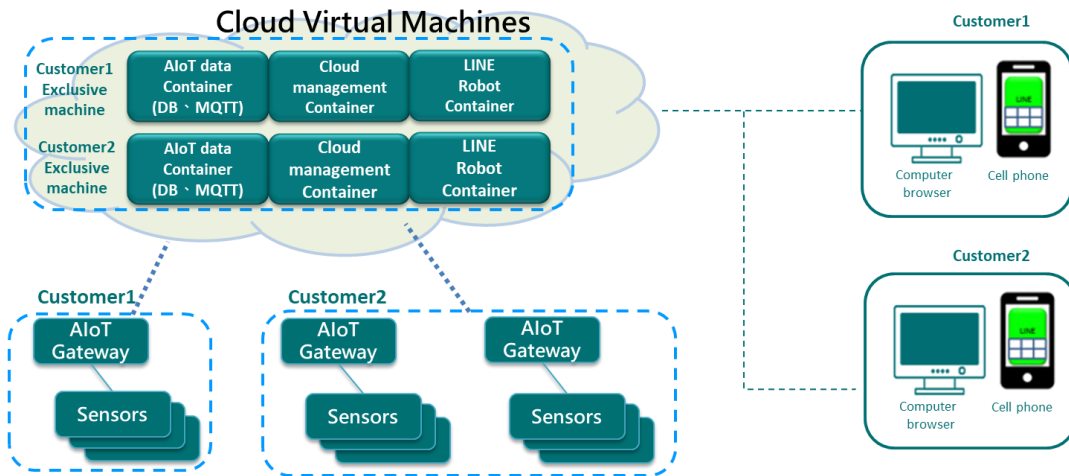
Cloud Virtual Machines

Customer1 Exclusive machine

AIoT data Container (DB、MQTT)

Cloud management Container

LINE Robot Container

Customer2 Exclusive machine

AIoT data Container (DB、MQTT)

Cloud management Container

LINE Robot Container

Customer1

AIoT Gateway

Sensors

Customer2

AIoT Gateway

Sensors

AIoT Gateway

Sensors

Customer1

LINE

Computer browser

Cell phone

Customer2

LINE

Computer browser

Cell phone